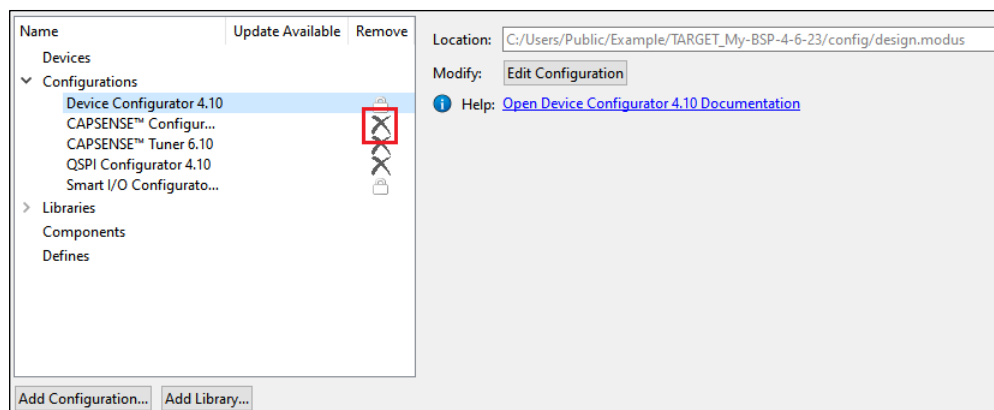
| Name | Update Available | Remove |
|---|---|---|

Devices
Configurations
Device Configurator 4.10
CAPSENSE™ Configur...
CAPSENSE™ Tuner 6.10
QSPI Configurator 4.10
Smart I/O Configurato...
Libraries
Components
Defines

Add Configuration... Add Library...

Location: C:/Users/Public/Example/TARGET_My-BSP-4-6-23/config/design.modus
Modify: Edit Configuration
Help: Open Device Configurator 4.10 Documentation